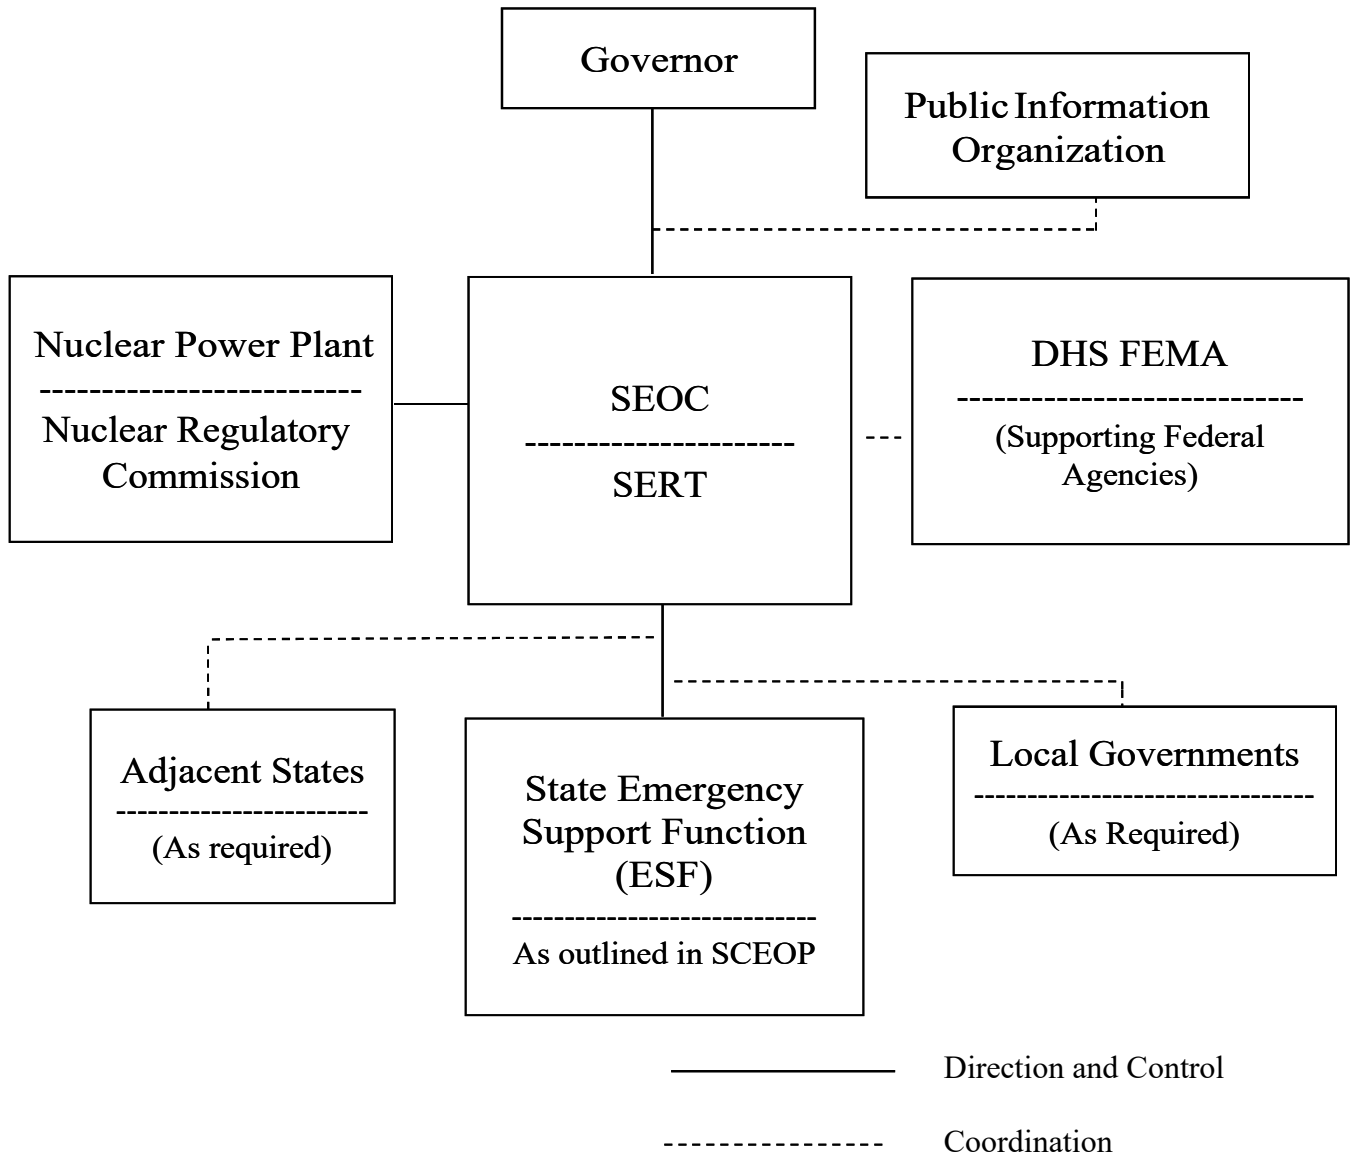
Governor

Public Information Organization

Nuclear Power Plant
--------------------------
Nuclear Regulatory Commission

SEOC
----------------------
SERT

DHS FEMA
-----------------------------
(Supporting Federal Agencies)

Adjacent States
-----------------------
(As required)

State Emergency Support Function (ESF)
----------------------------
As outlined in SCEOP

Local Governments
-------------------------------
(As Required)

Direction and Control

Coordination